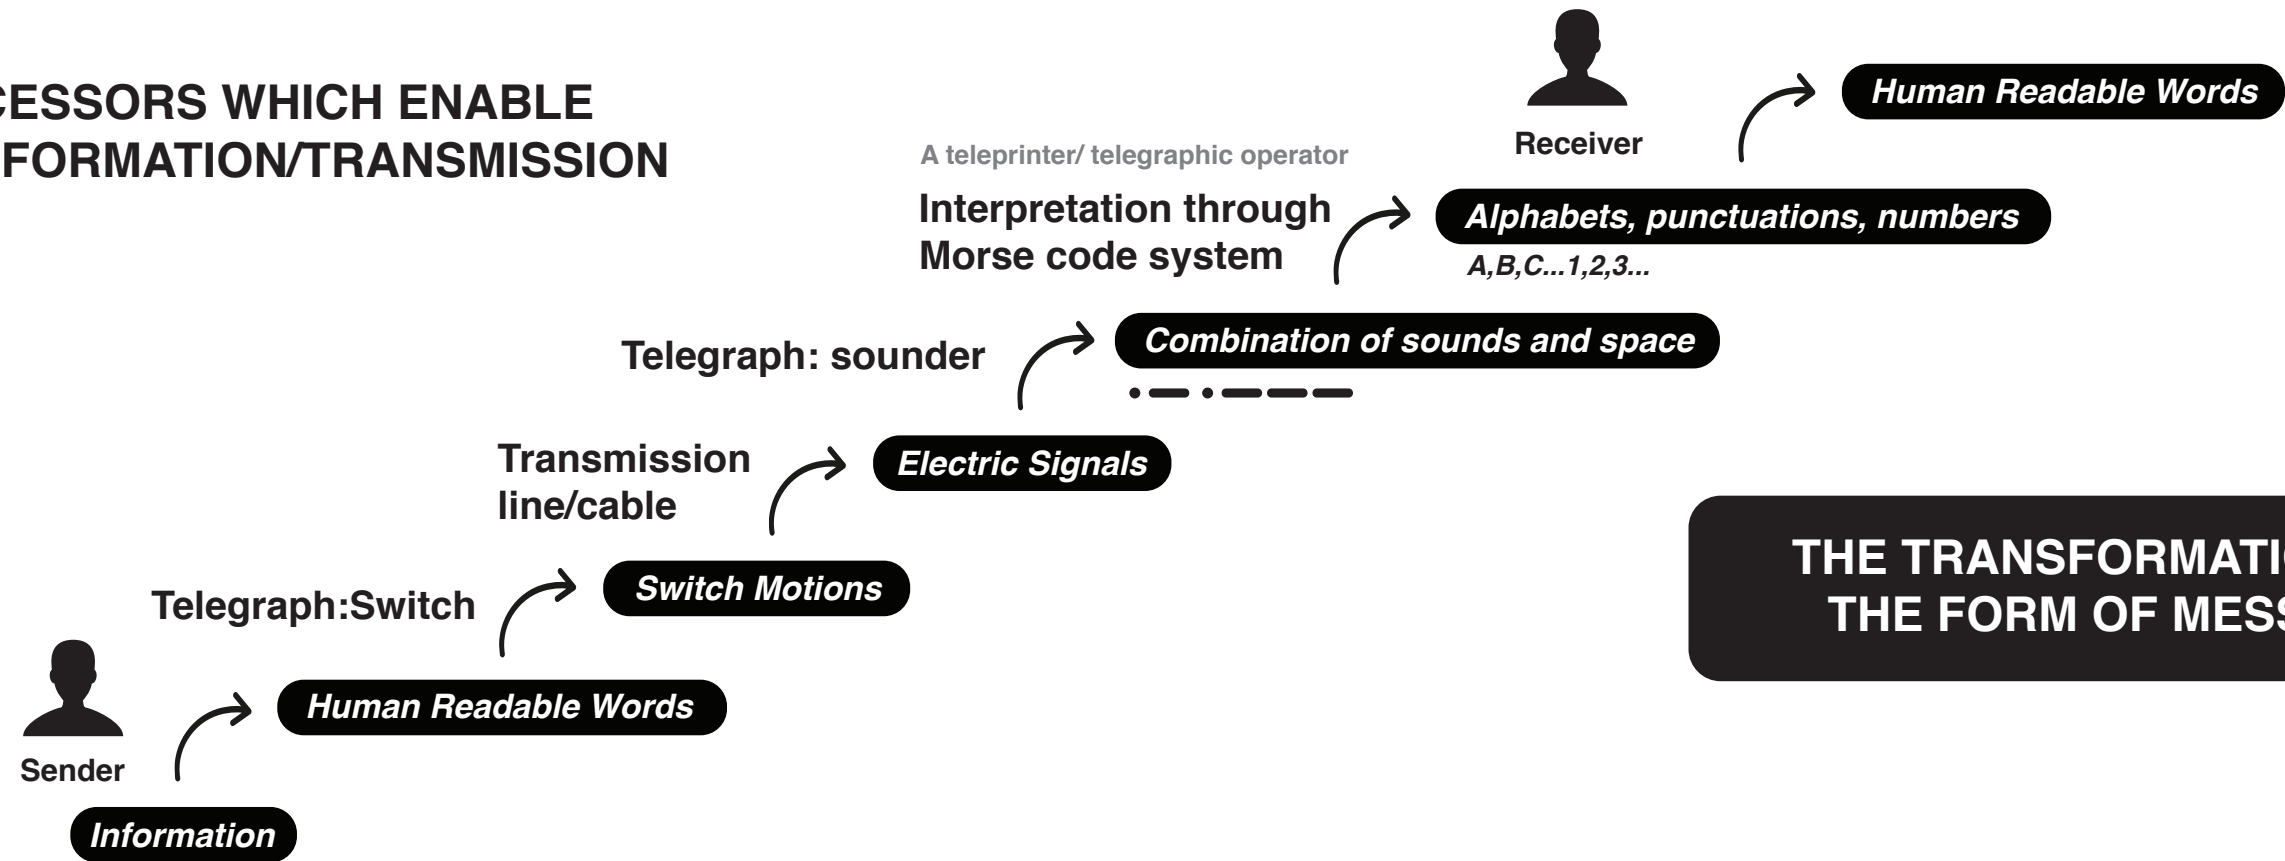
CESSORS WHICH ENABLE
FORMATION/TRANSMISSION

Receiver

Human Readable Words

A teleprinter/ telegraphic operator

Interpretation through Morse code system

Alphabets, punctuations, numbers

A,B,C...1,2,3...

Telegraph: sounder

Combination of sounds and space

Transmission line/cable

Electric Signals

THE TRANSFORMATI
THE FORM OF MESS

Telegraph:Switch

Switch Motions

Sender

Human Readable Words

Information